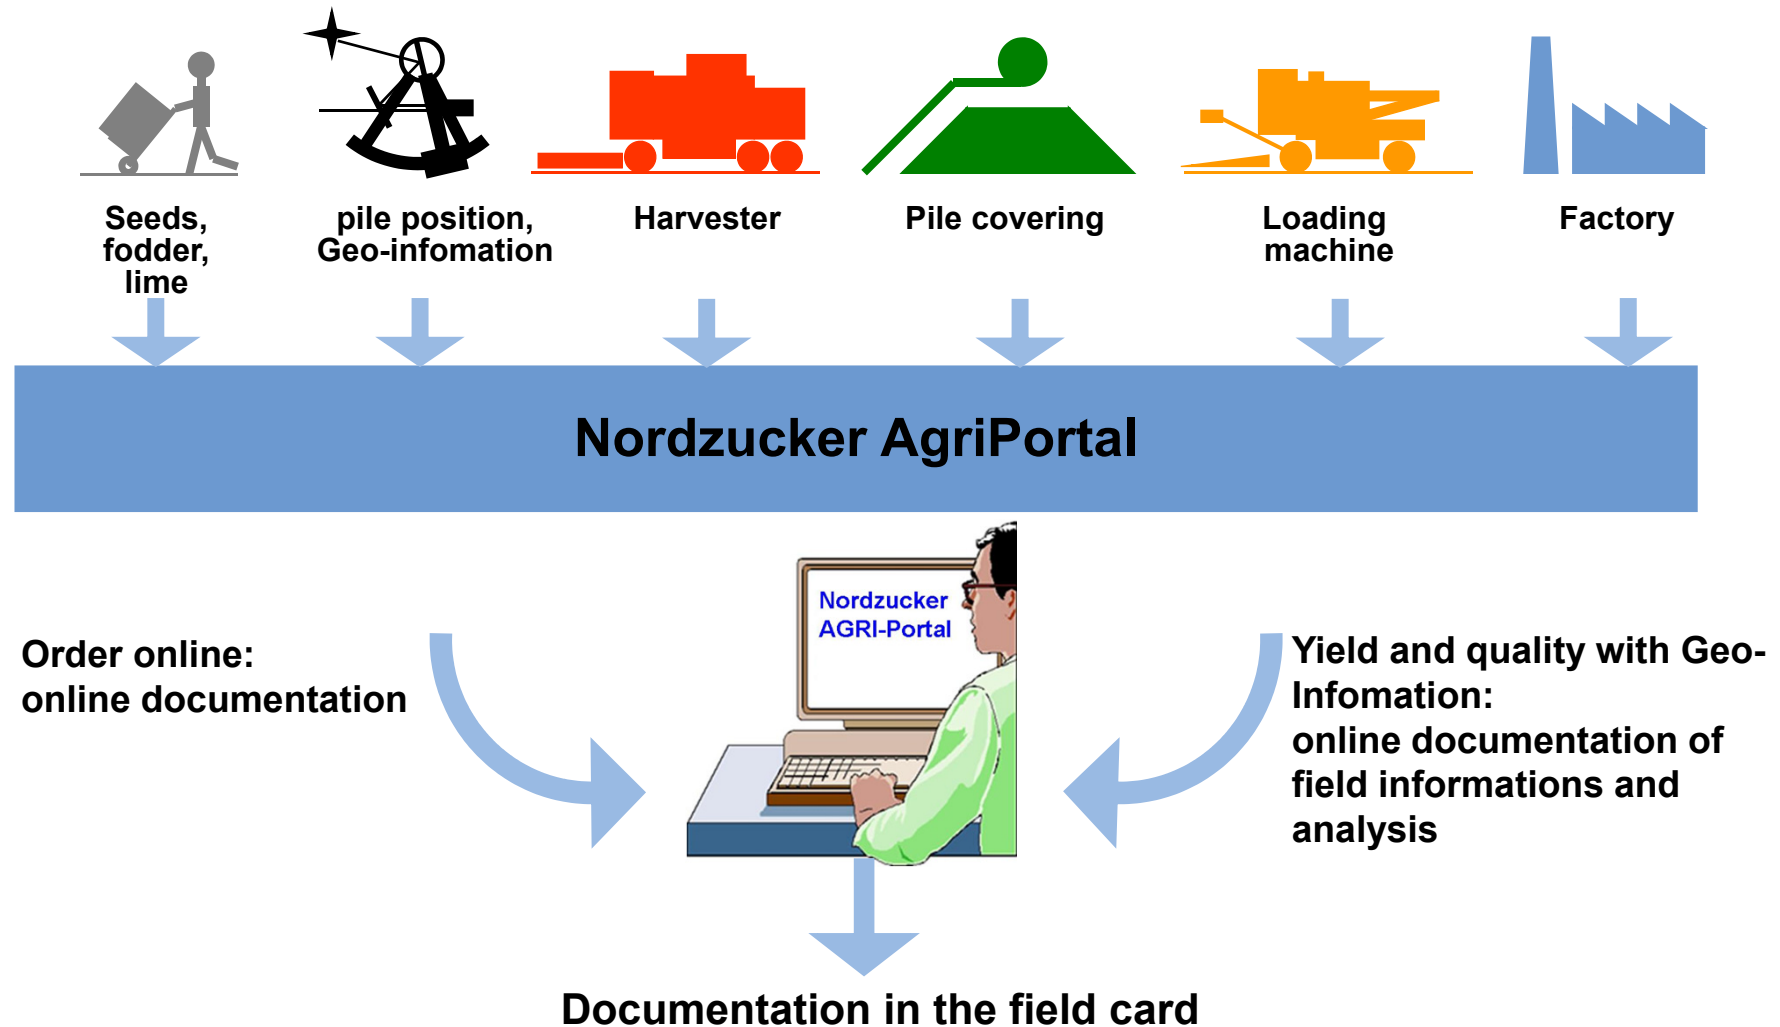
Seeds, fodder, lime

pile position, Geo-infomation

Harvester

Pile covering

Loading machine

Factory

Nordzucker AgriPortal

Order online: online documentation

Nordzucker AGRI-Portal

Yield and quality with Geo-Infomation: online documentation of field informations and analysis

Documentation in the field card